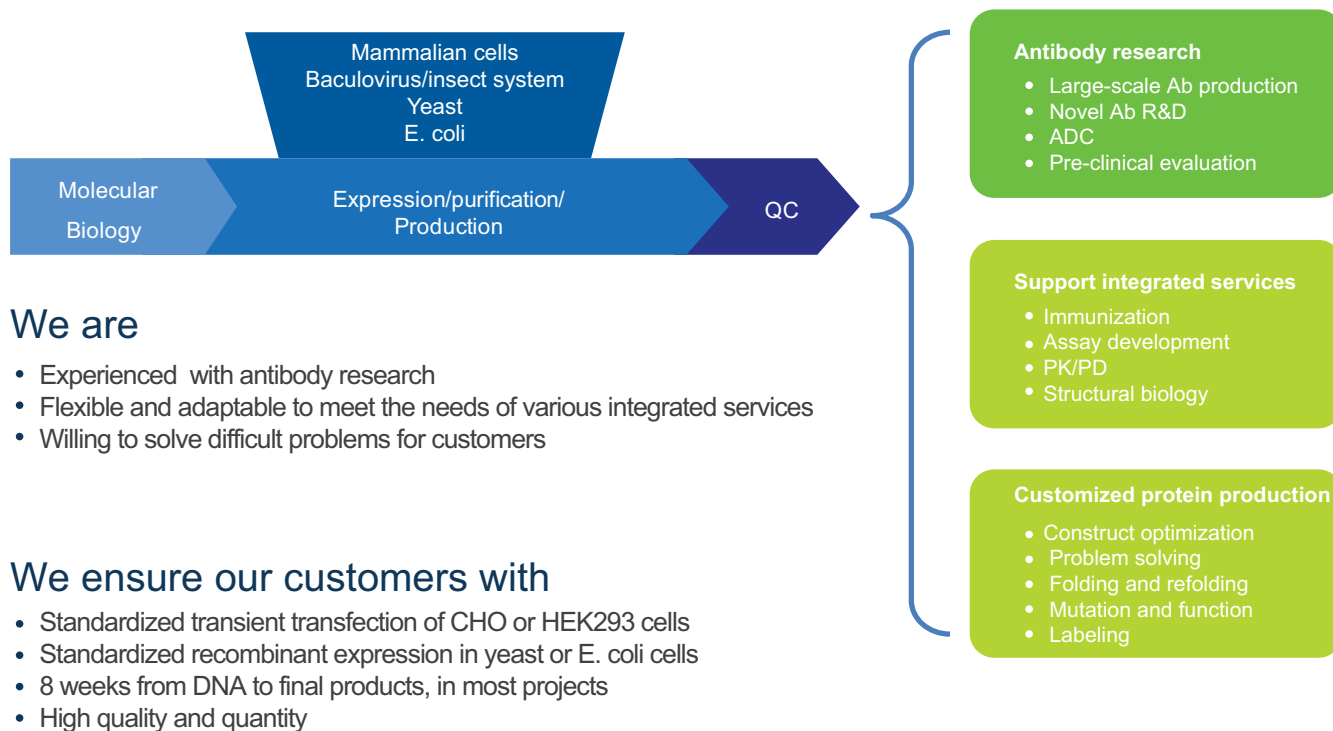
Mammalian cells
Baculovirus/insect system
Yeast
E. coli

Molecular Biology

Expression/purification/ Production

QC

We are

- Experienced with antibody research
- Flexible and adaptable to meet the needs of various integrated services
- Willing to solve difficult problems for customers

We ensure our customers with

- Standardized transient transfection of CHO or HEK293 cells
- Standardized recombinant expression in yeast or E. coli cells
- 8 weeks from DNA to final products, in most projects
- High quality and quantity

Antibody research

- Large-scale Ab production
- Novel Ab R&D
- ADC
- Pre-clinical evaluation

Support integrated services

- Immunization
- Assay development
- PK/PD
- Structural biology

Customized protein production

- Construct optimization
- Problem solving
- Folding and refolding
- Mutation and function
- Labeling